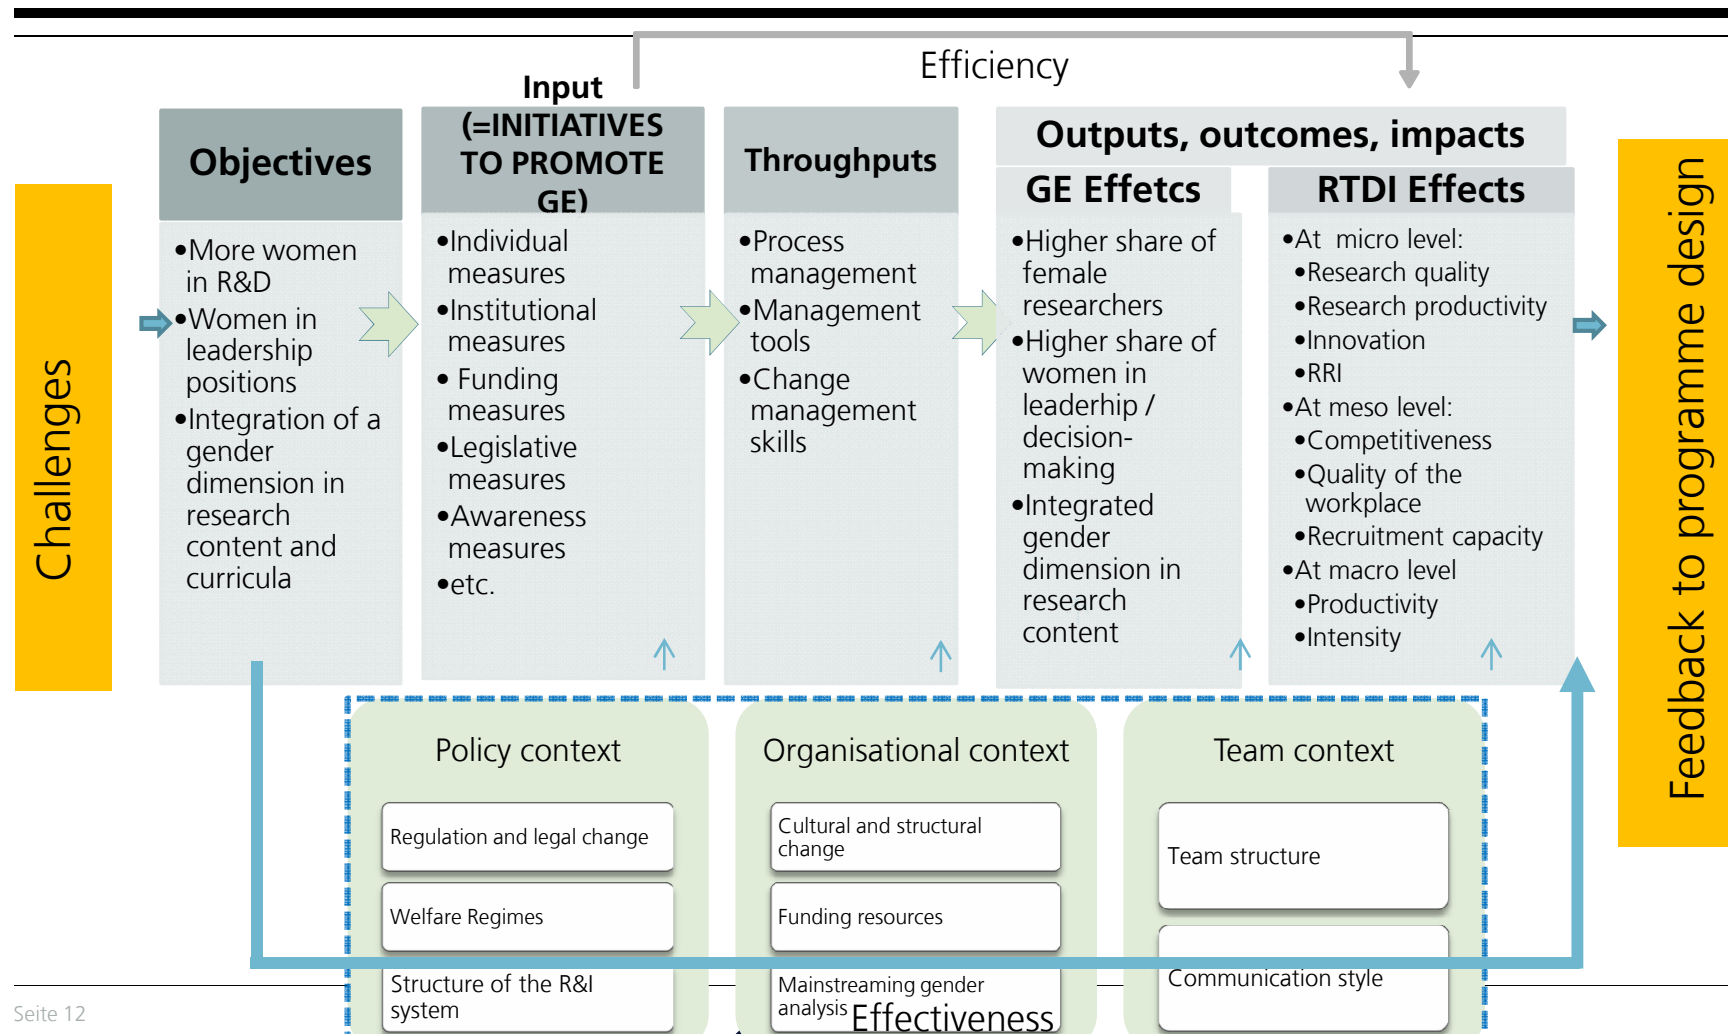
Efficiency

Challenges

Objectives

•More women in R&D
•Women in leadership positions
•Integration of a gender dimension in research content and curricula

Input (=INITIATIVES TO PROMOTE GE)

•Individual measures
•Institutional measures
• Funding measures
•Legislative measures
•Awareness measures
•etc.

Throughputs

•Process management
•Management tools
•Change management skills

Outputs, outcomes, impacts

GE Effetcs

•Higher share of female researchers
•Higher share of women in leadership / decision-making
•Integrated gender dimension in research content

RTDI Effects

•At micro level:
•Research quality
•Research productivity
•Innovation
•RRI
•At meso level:
•Competitiveness
•Quality of the workplace
•Recruitment capacity
•At macro level
•Productivity
•Intensity

Feedback to programme design

Policy context

Regulation and legal change

Welfare Regimes

Structure of the R&I system

Organisational context

Cultural and structural change

Funding resources

Mainstreaming gender analysis

Team context

Team structure

Communication style

Effectiveness

Seite 12